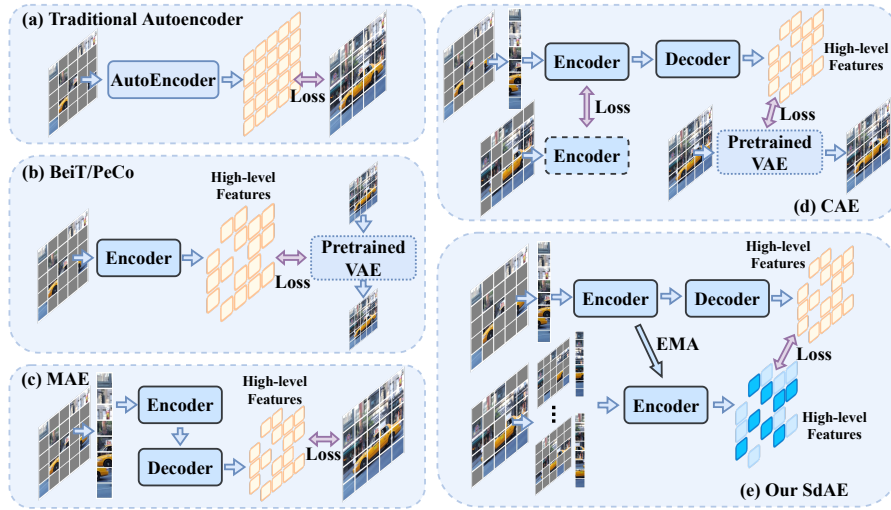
(a) Traditional Autoencoder

AutoEncoder

Loss

(b) BeiT/PeCo

High-level Features

Encoder

Loss

Pretrained VAE

(c) MAE

Encoder

Decoder

High-level Features

Loss

Encoder

Decoder

High-level Features

Loss

Encoder

Loss

Pretrained VAE

(d) CAE

High-level Features

Encoder

Decoder

EMA

Loss

Encoder

High-level Features

(e) Our SdAE